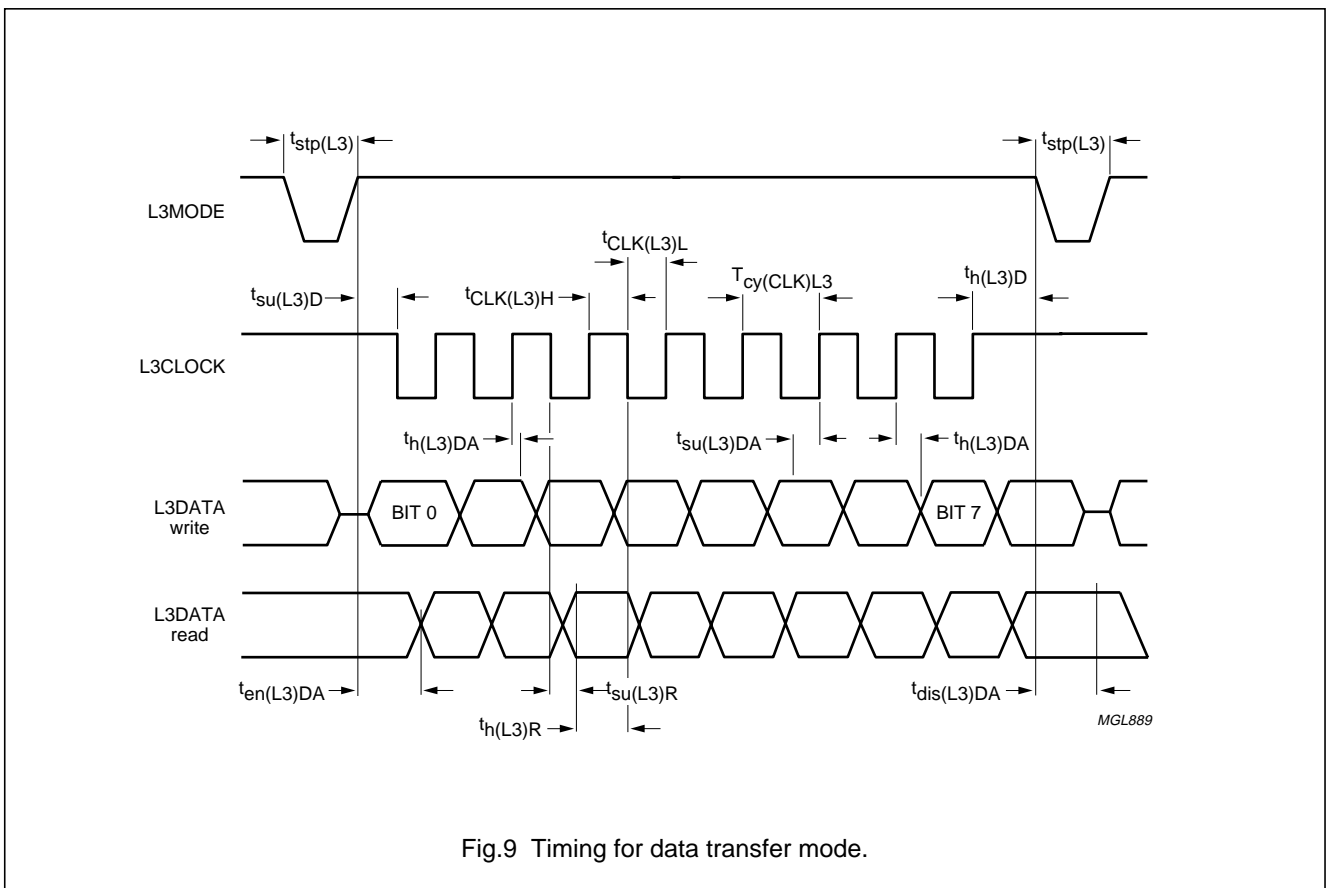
$t_{stp(L3)}$

$t_{stp(L3)}$

L3MODE

$t_{CLK(L3)L}$

$t_{su(L3)D}$

$t_{CLK(L3)H}$

$T_{cy(CLK)L3}$

$t_{h(L3)D}$

L3CLOCK

$t_{h(L3)DA}$

$t_{su(L3)DA}$

$t_{h(L3)DA}$

L3DATA write

BIT 0

BIT 7

L3DATA read

$t_{en(L3)DA}$

$t_{su(L3)R}$

$t_{dis(L3)DA}$

$t_{h(L3)R}$

MGL889

Fig.9 Timing for data transfer mode.